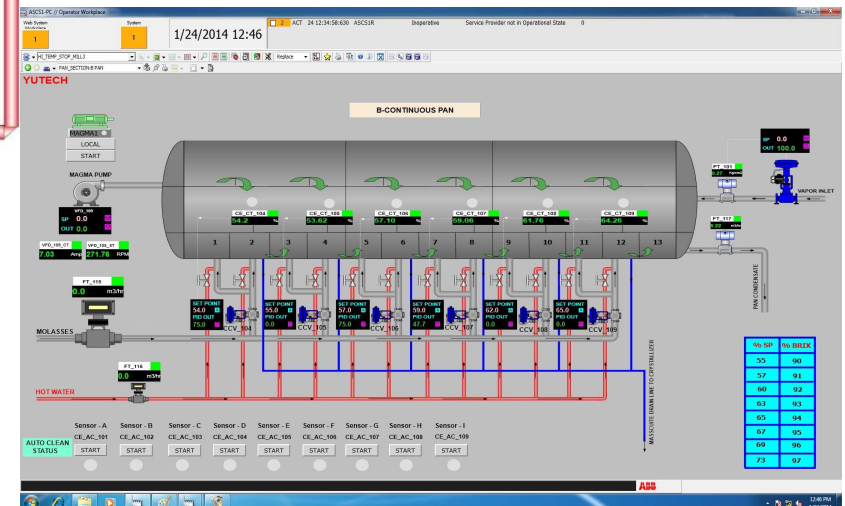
ASCSI-PC // Operator Workplace

Web System
1

System
1

1/24/2014 12:46

2 ACT 24 12:34:58:630 ASCS1R Inoperative Service Provider not in Operational State 0

FI_TEMP_STOP_MILL3

PAN_SECTION:B PAN

Replace

YUTECH

B-CONTINUOUS PAN

MAGMA1
LOCAL
START

MAGMA PUMP

VFD_100
SP 0.0
OUT 0.0

VFD_100_CT 7.03 Amp
VFD_100_ST 271.76 RPM

FT_115
0.0 m3/hr

MOLASSES

FT_116
0.0 m3/hr

HOT WATER

SP 0.0
OUT 100.0

PT_101
0.27 Kg/cm2

VAPOR INLET

PT_117
0.22 m3/hr

PAN CONDENSATE

CE_CT_104 54.2 %
CE_CT_105 53.62 %
CE_CT_106 57.10 %
CE_CT_107 59.06 %
CE_CT_108 61.76 %
CE_CT_109 64.26 %

1 2 3 4 5 6 7 8 9 10 11 12 13

SET POINT 54.0 PID OUT 75.0 CCV_104
SET POINT 55.0 PID OUT 0.0 CCV_105
SET POINT 57.0 PID OUT 75.0 CCV_106
SET POINT 59.0 PID OUT 47.7 CCV_107
SET POINT 62.0 PID OUT 0.0 CCV_108
SET POINT 65.0 PID OUT 0.0 CCV_109

MASSCUITE DRAIN LINE TO CRYSTALLIZER

| % SP | % BRIX |
|---|---|
| 55 | 90 |
| 57 | 91 |
| 60 | 92 |
| 63 | 93 |
| 65 | 94 |
| 67 | 95 |
| 69 | 96 |
| 73 | 97 |

AUTO CLEAN STATUS

Sensor - A CE_AC_101 START
Sensor - B CE_AC_102 START
Sensor - C CE_AC_103 START
Sensor - D CE_AC_104 START
Sensor - E CE_AC_105 START
Sensor - F CE_AC_106 START
Sensor - G CE_AC_107 START
Sensor - H CE_AC_108 START
Sensor - I CE_AC_109 START

ABB

12:46 PM